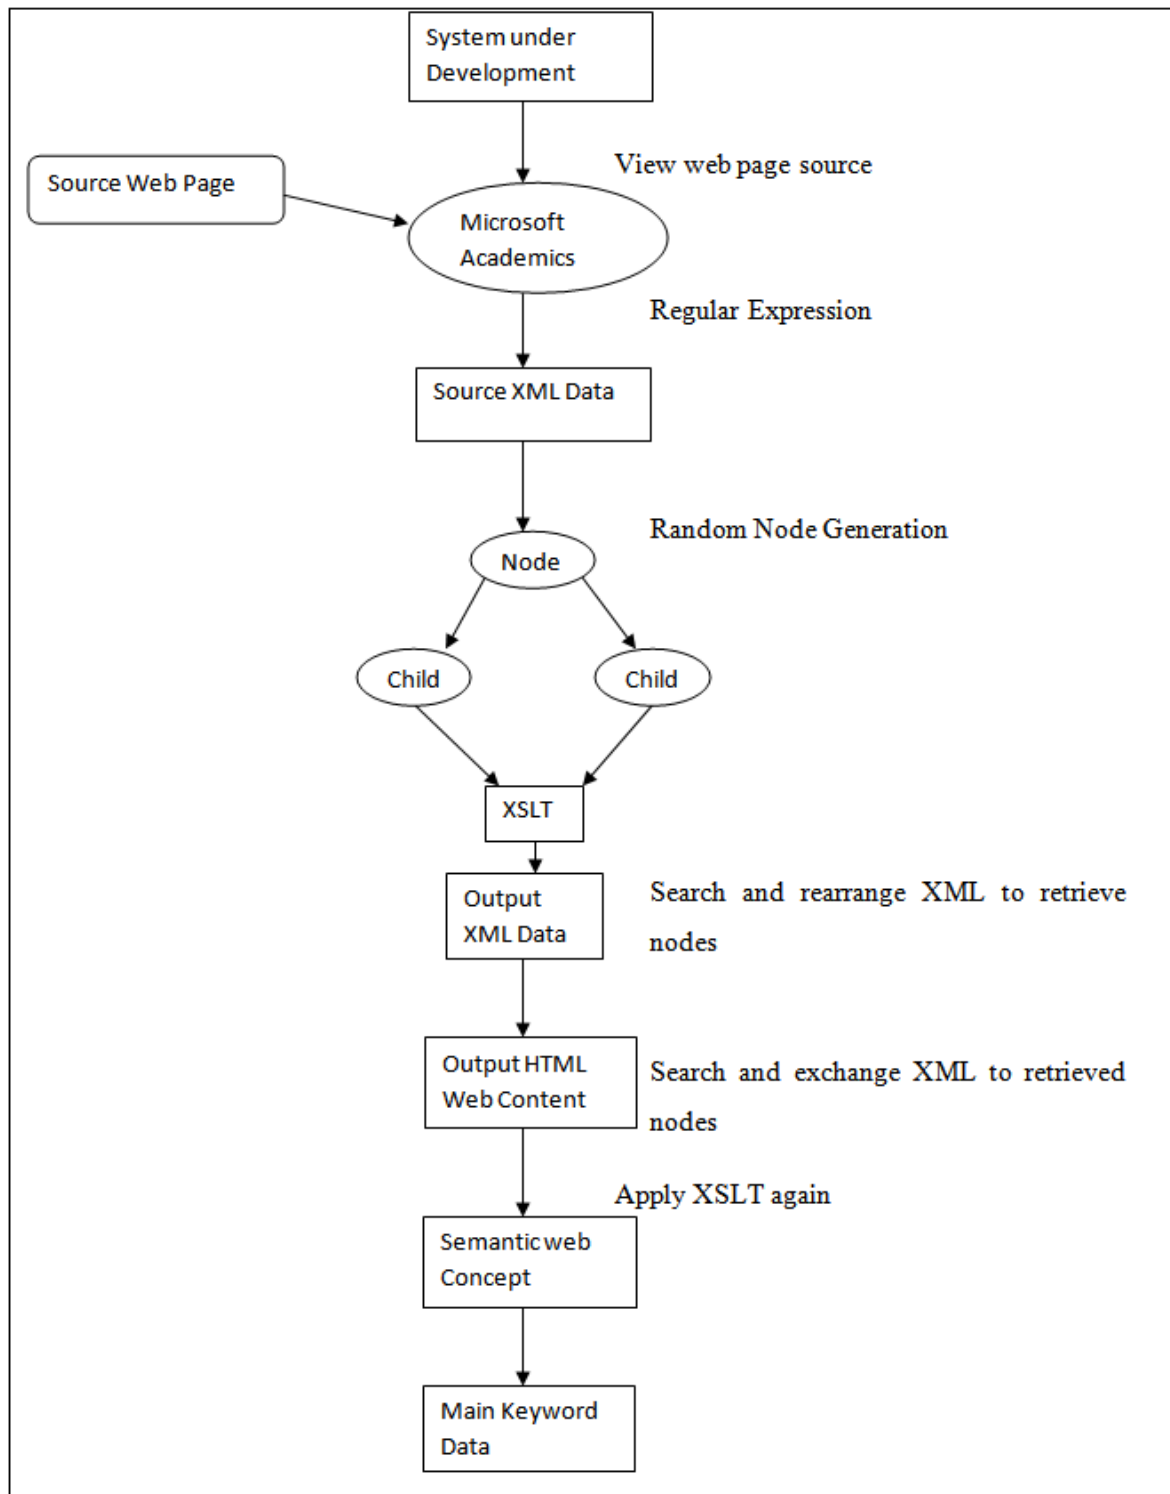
System under Development

Source Web Page

View web page source

Microsoft Academics

Regular Expression

Source XML Data

Random Node Generation

Node

Child

Child

XSLT

Output XML Data

Search and rearrange XML to retrieve nodes

Output HTML Web Content

Search and exchange XML to retrieved nodes

Apply XSLT again

Semantic web Concept

Main Keyword Data